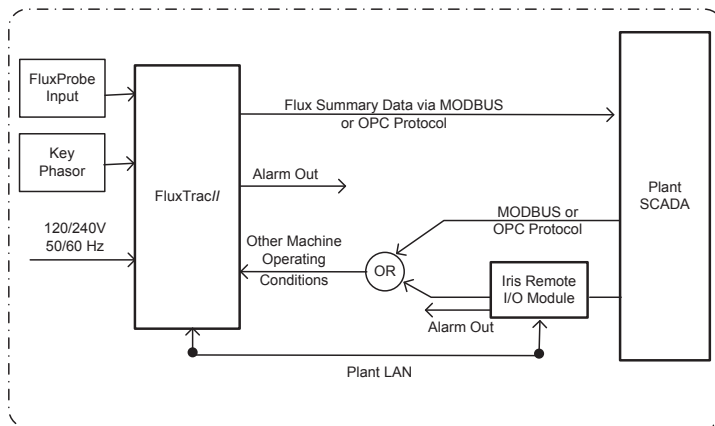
FluxProbe Input

Key Phasor

120/240V 50/60 Hz

FluxTracII

Flux Summary Data via MODBUS or OPC Protocol

Alarm Out

Other Machine Operating Conditions

OR

MODBUS or OPC Protocol

Iris Remote I/O Module

Alarm Out

Plant SCADA

Plant LAN